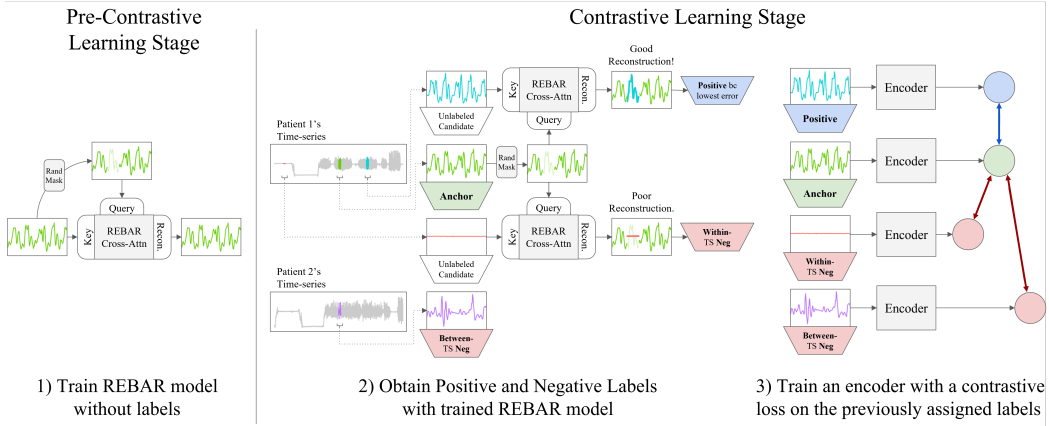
Pre-Contrastive Learning Stage

Rand Mask

Query

Key

REBAR Cross-Attn

Recon.

1) Train REBAR model without labels

Contrastive Learning Stage

Patient 1's Time-series

Unlabeled Candidate

Key

REBAR Cross-Attn

Recon.

Query

Good Reconstruction!

Positive bc lowest error

Rand Mask

Anchor

Query

Key

REBAR Cross-Attn

Recon.

Poor Reconstruction.

Within-TS Neg

Unlabeled Candidate

Patient 2's Time-series

Between-TS Neg

2) Obtain Positive and Negative Labels with trained REBAR model

Positive

Encoder

Anchor

Encoder

Within-TS Neg

Encoder

Between-TS Neg

Encoder

3) Train an encoder with a contrastive loss on the previously assigned labels